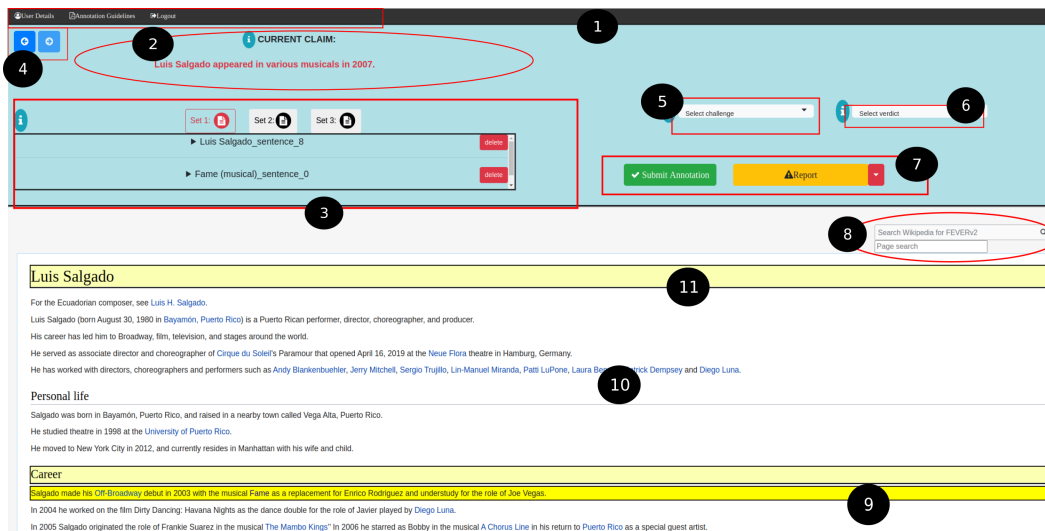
User Details Annotation Guidelines Logout

1

2

4

i CURRENT CLAIM:

Luis Salgado appeared in various musicals in 2007.

i

Set 1: Set 2: Set 3:

▶ Luis Salgado_sentence_8 delete

▶ Fame (musical)_sentence_0 delete

3

5

Select challenge

i

Select verdict

6

Submit Annotation

Report

7

8

Search Wikipedia for FEVERv2

Page search

Luis Salgado

11

For the Ecuadorian composer, see Luis H. Salgado.

Luis Salgado (born August 30, 1980 in Bayamón, Puerto Rico) is a Puerto Rican performer, director, choreographer, and producer.

His career has led him to Broadway, film, television, and stages around the world.

He served as associate director and choreographer of Cirque du Soleil's Paramour that opened April 16, 2019 at the Neue Flora theatre in Hamburg, Germany.

He has worked with directors, choreographers and performers such as Andy Blankenbuehler, Jerry Mitchell, Sergio Trujillo, Lin-Manuel Miranda, Patti LuPone, Laura Be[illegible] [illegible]rick Dempsey and Diego Luna.

10

Personal life

Salgado was born in Bayamón, Puerto Rico, and raised in a nearby town called Vega Alta, Puerto Rico.

He studied theatre in 1998 at the University of Puerto Rico.

He moved to New York City in 2012, and currently resides in Manhattan with his wife and child.

Career

Salgado made his Off-Broadway debut in 2003 with the musical Fame as a replacement for Enrico Rodriguez and understudy for the role of Joe Vegas.

9

In 2004 he worked on the film Dirty Dancing: Havana Nights as the dance double for the role of Javier played by Diego Luna.

In 2005 Salgado originated the role of Frankie Suarez in the musical The Mambo Kings'' In 2006 he starred as Bobby in the musical A Chorus Line in his return to Puerto Rico as a special guest artist.